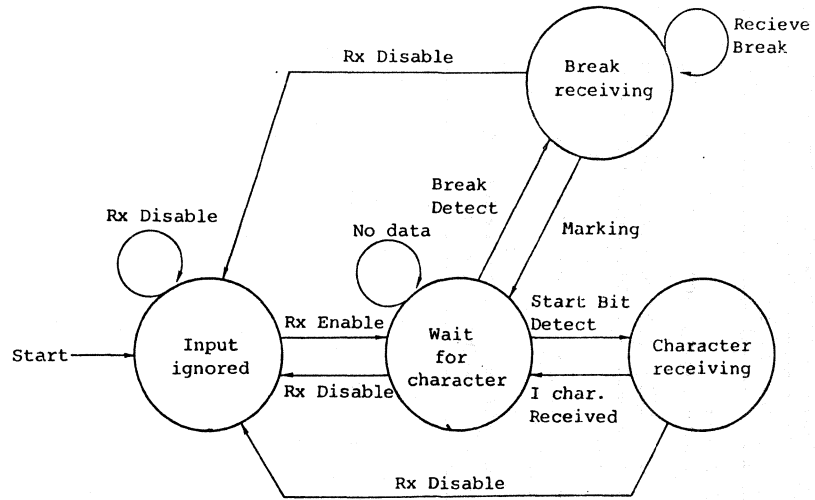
Rx Disable

Recieve Break

Break receiving

Break Detect

Marking

Rx Disable

No data

Start

Input ignored

Rx Enable

Rx Disable

Wait for character

Start Bit Detect

I char. Received

Character receiving

Rx Disable